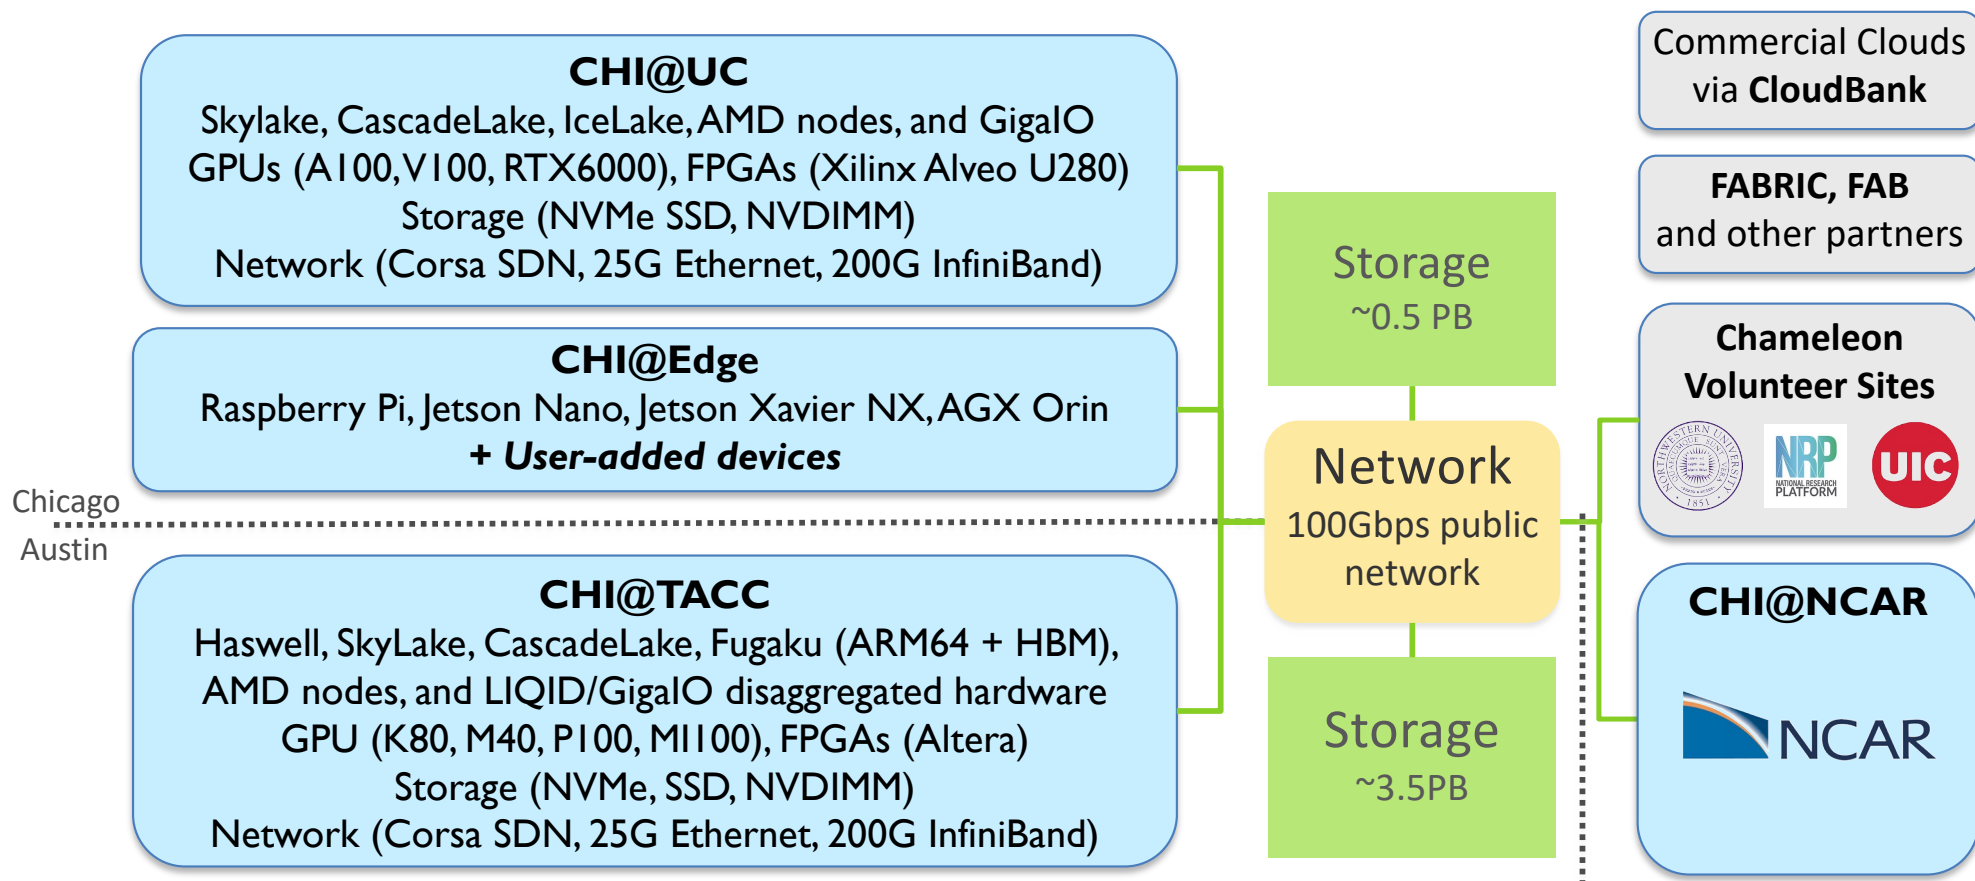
**CHI@UC**
Skylake, CascadeLake, IceLake, AMD nodes, and GigaIO
GPUs (A100, V100, RTX6000), FPGAs (Xilinx Alveo U280)
Storage (NVMe SSD, NVDIMM)
Network (Corsa SDN, 25G Ethernet, 200G InfiniBand)

**CHI@Edge**
Raspberry Pi, Jetson Nano, Jetson Xavier NX, AGX Orin
**+ *User-added devices***

Chicago

Austin

**CHI@TACC**
Haswell, SkyLake, CascadeLake, Fugaku (ARM64 + HBM),
AMD nodes, and LIQID/GigaIO disaggregated hardware
GPU (K80, M40, P100, MI100), FPGAs (Altera)
Storage (NVMe, SSD, NVDIMM)
Network (Corsa SDN, 25G Ethernet, 200G InfiniBand)

Storage
~0.5 PB

Network
100Gbps public network

Storage
~3.5PB

Commercial Clouds via **CloudBank**

**FABRIC, FAB** and other partners

**Chameleon Volunteer Sites**

NORTHWESTERN UNIVERSITY 1851

NRP NATIONAL RESEARCH PLATFORM

UIC

**CHI@NCAR**

NCAR